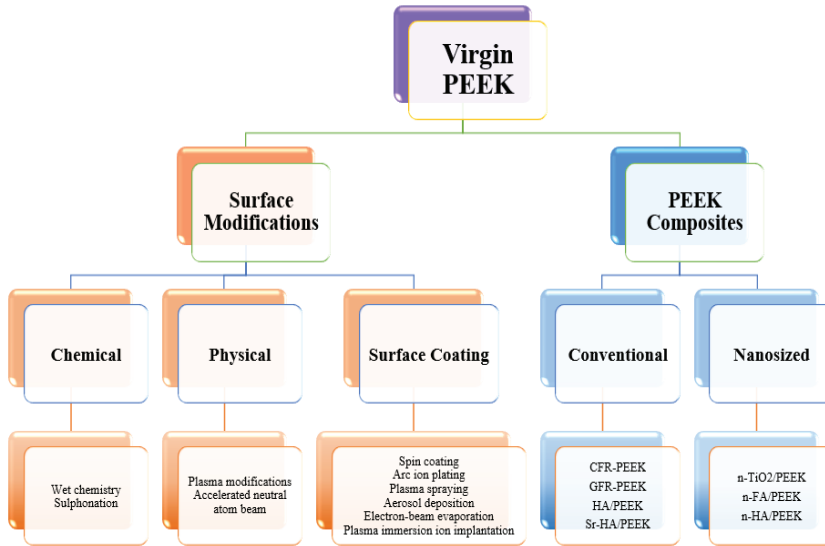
Virgin PEEK

Surface Modifications

PEEK Composites

Chemical

Physical

Surface Coating

Conventional

Nanosized

Wet chemistry
Sulphonation

Plasma modifications
Accelerated neutral atom beam

Spin coating
Arc ion plating
Plasma spraying
Aerosol deposition
Electron-beam evaporation
Plasma immersion ion implantation

CFR-PEEK
GFR-PEEK
HA/PEEK
Sr-HA/PEEK

n-TiO2/PEEK
n-FA/PEEK
n-HA/PEEK